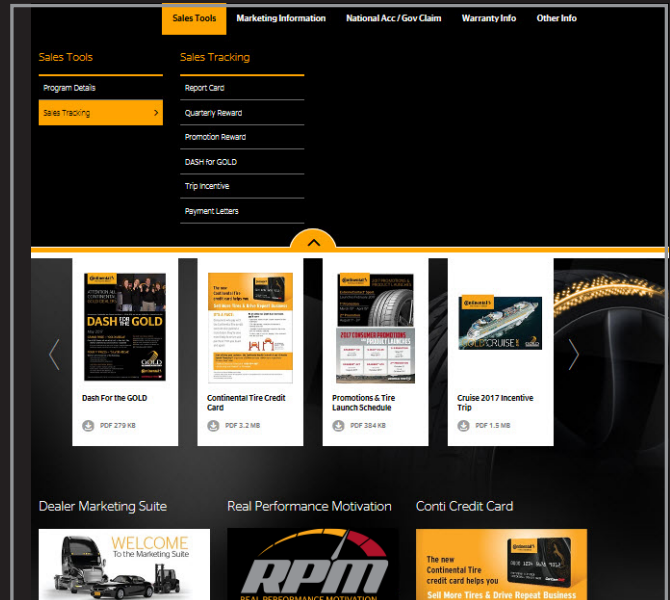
Sales Tools | Marketing Information | National Acc / Gov Claim | Warranty Info | Other Info

Sales Tools
Program Details
Sales Tracking

Sales Tracking
Report Card
Quarterly Reward
Promotion Reward
DASH for GOLD
Trip Incentive
Payment Letters

DASH FOR THE GOLD

Dash For the GOLD
PDF 279 KB

Continental Tire Credit Card
PDF 3.2 MB

2017 CONSUMER PROMOTIONS PRODUCT LAUNCHES

Promotions & Tire Launch Schedule
PDF 384 KB

GOLD CRUISE

Cruise 2017 Incentive Trip
PDF 1.5 MB

Dealer Marketing Suite
WELCOME To the Marketing Suite

Real Performance Motivation
RPM
REAL PERFORMANCE MOTIVATION

Conti Credit Card
The new Continental Tire credit card helps you
Sell More Tires & Drive Repeat Business